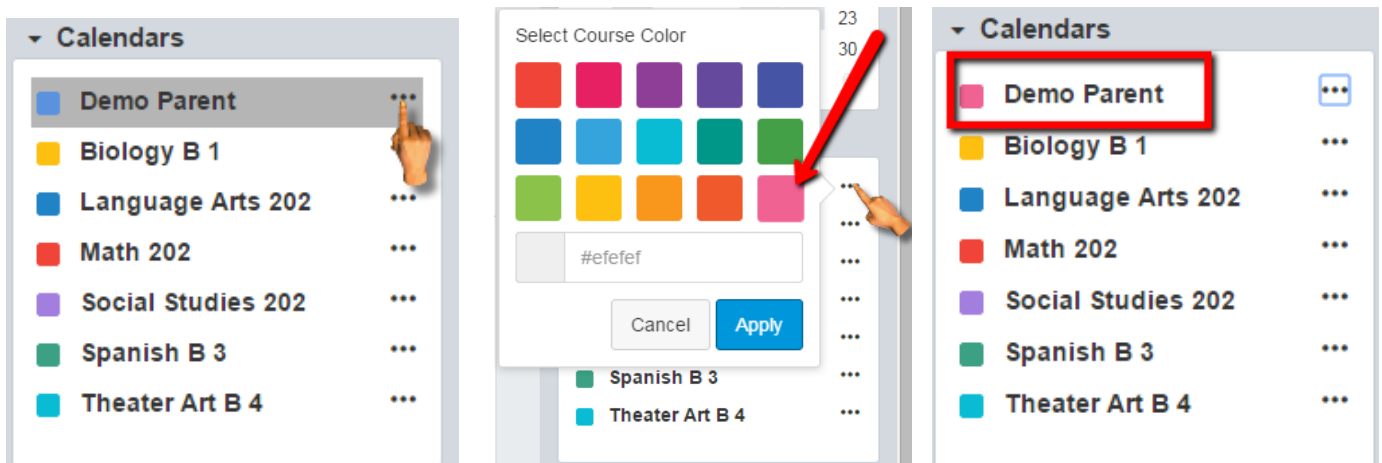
Calendars

Demo Parent •••
Biology B 1
Language Arts 202 •••
Math 202 •••
Social Studies 202 •••
Spanish B 3 •••
Theater Art B 4 •••

23
30

Select Course Color

#efefef

Cancel
Apply

•••
•••
•••
•••
•••
Spanish B 3 •••
Theater Art B 4 •••

Calendars

Demo Parent •••
Biology B 1 •••
Language Arts 202 •••
Math 202 •••
Social Studies 202 •••
Spanish B 3 •••
Theater Art B 4 •••